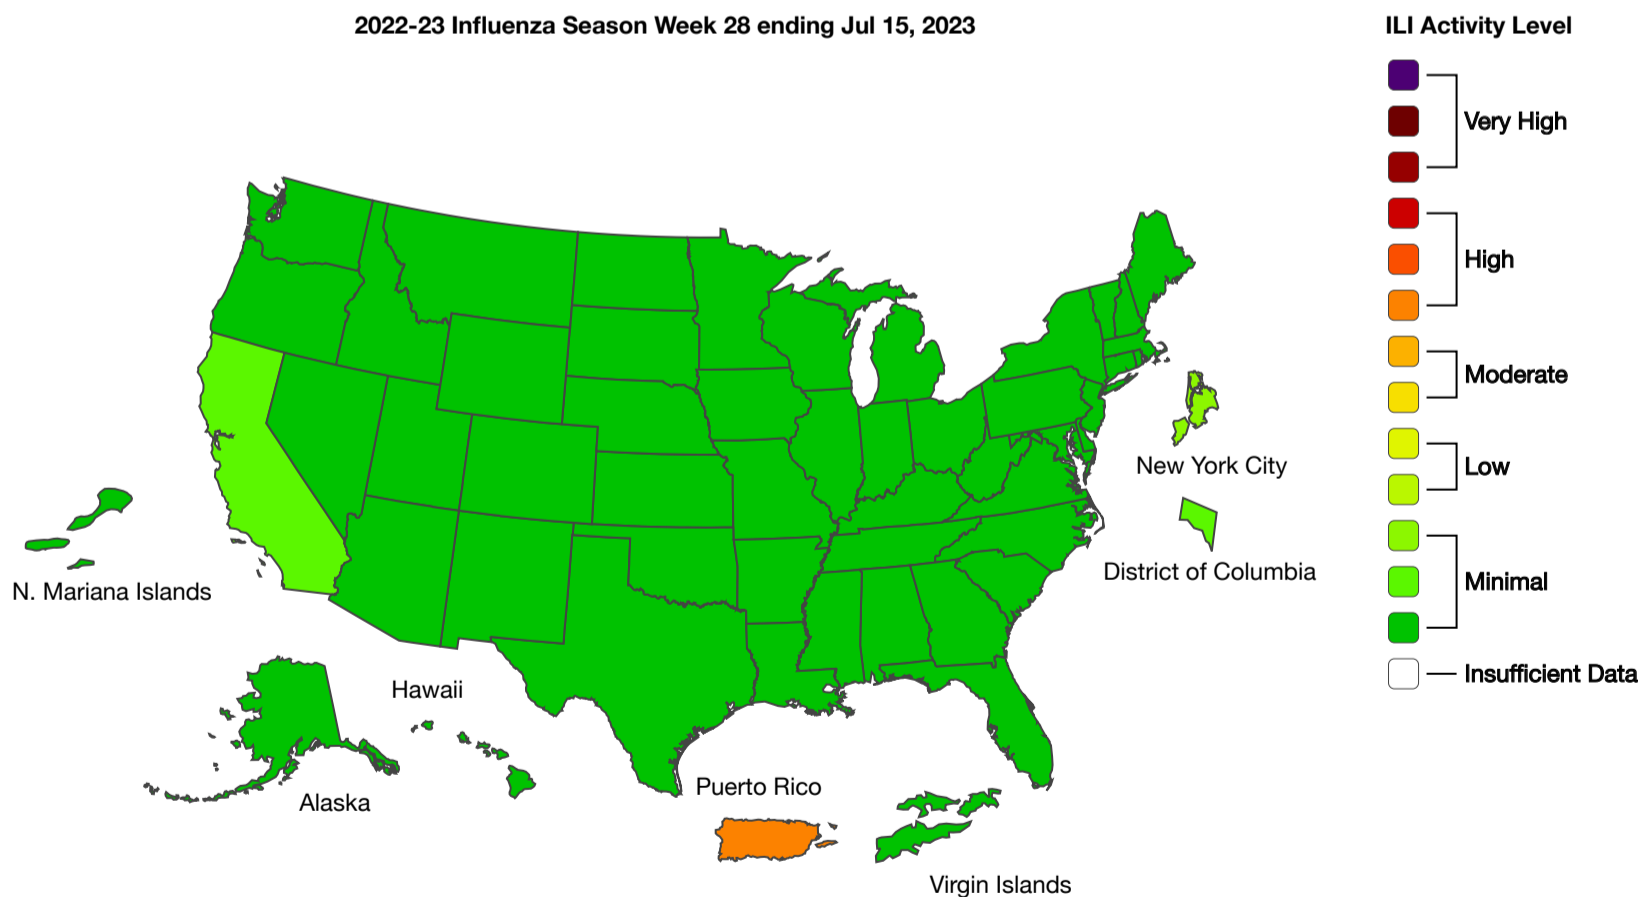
2022-23 Influenza Season Week 28 ending Jul 15, 2023

ILI Activity Level

Very High

High

Moderate

Low

Minimal

Insufficient Data

New York City

District of Columbia

N. Mariana Islands

Hawaii

Alaska

Puerto Rico

Virgin Islands